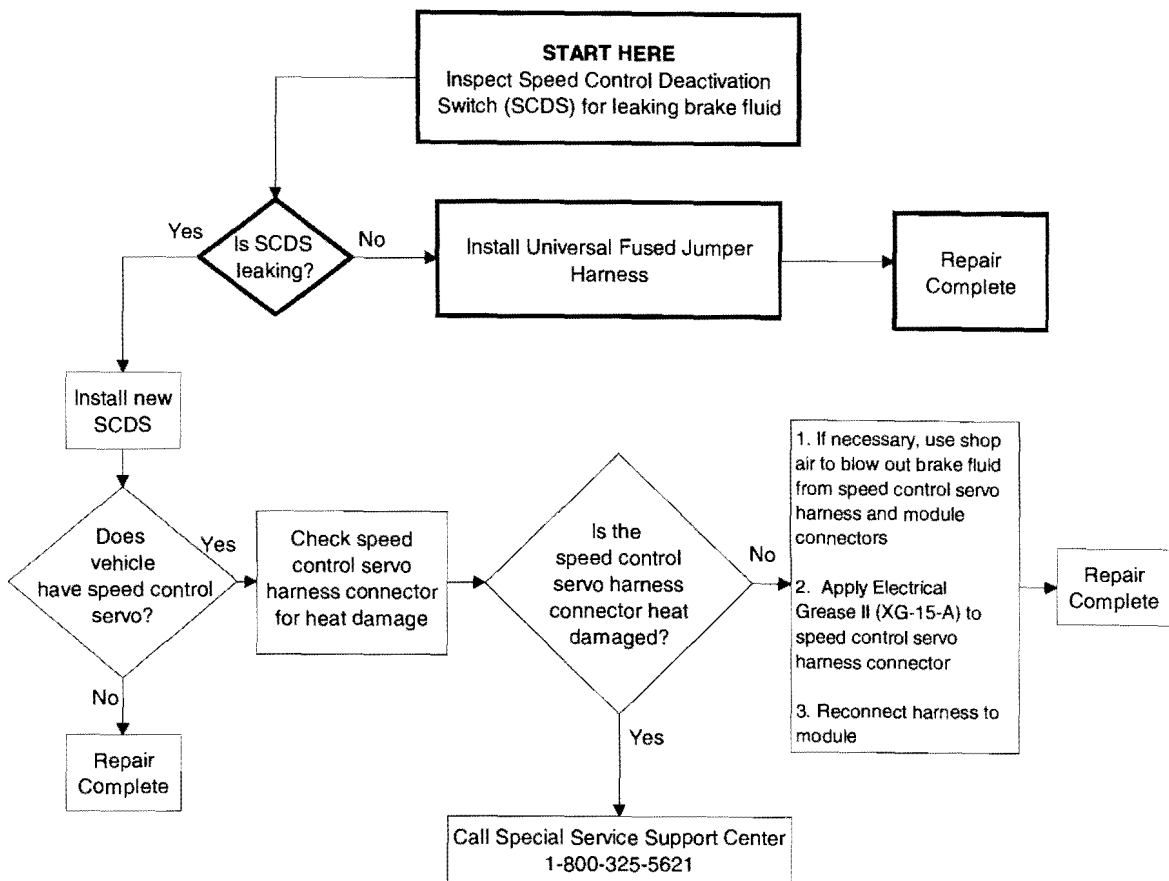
START HERE
Inspect Speed Control Deactivation Switch (SCDS) for leaking brake fluid

Is SCDS leaking?

Yes

No

Install Universal Fused Jumper Harness

Repair Complete

Install new SCDS

Does vehicle have speed control servo?

Yes

No

Repair Complete

Check speed control servo harness connector for heat damage

Is the speed control servo harness connector heat damaged?

No

Yes

1. If necessary, use shop air to blow out brake fluid from speed control servo harness and module connectors

2. Apply Electrical Grease II (XG-15-A) to speed control servo harness connector

3. Reconnect harness to module

Repair Complete

Call Special Service Support Center
1-800-325-5621